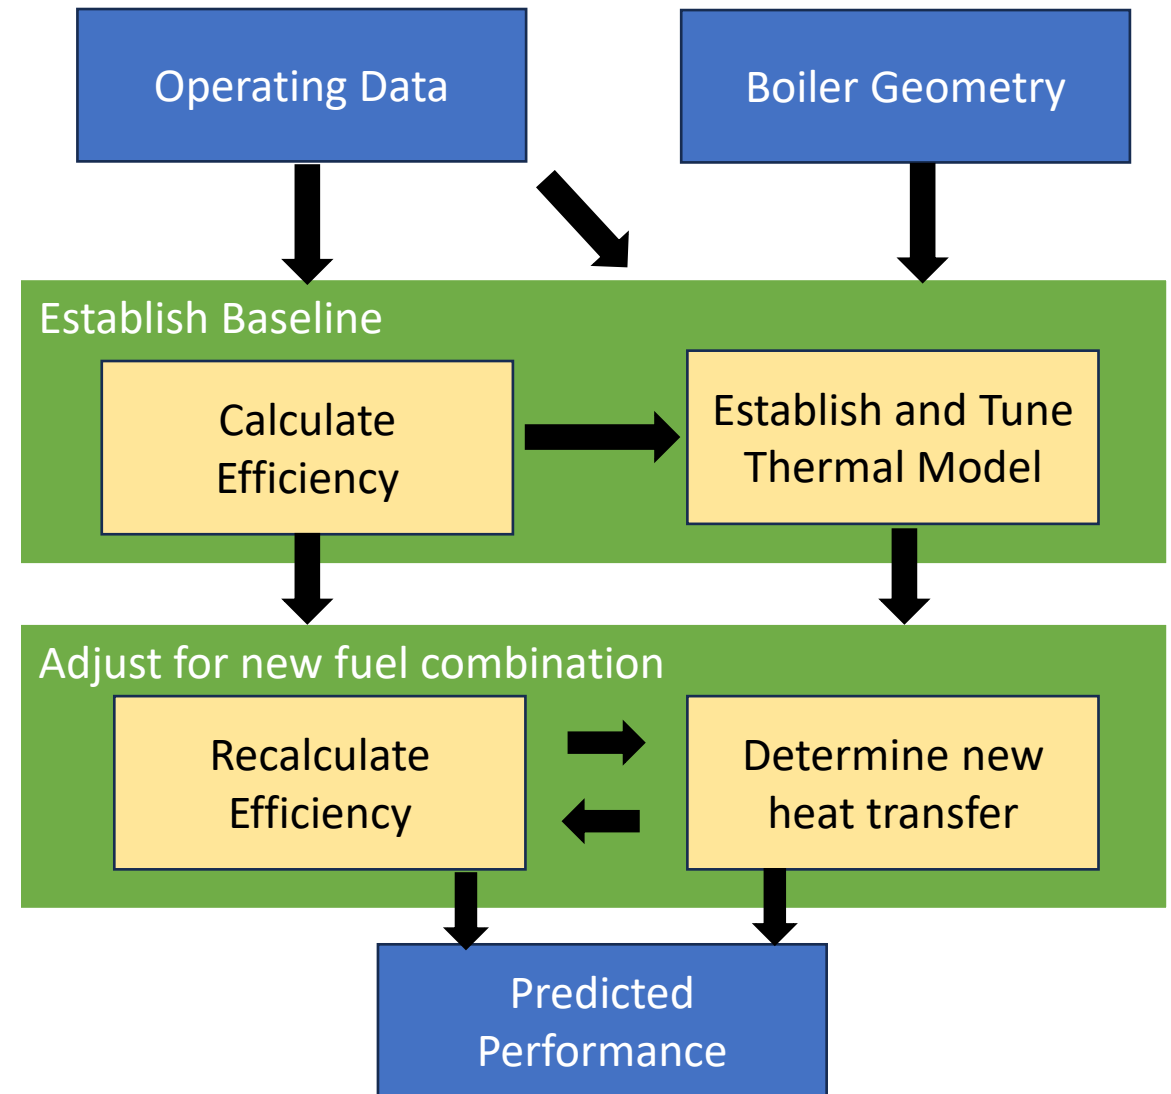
Operating Data

Boiler Geometry

Establish Baseline

Calculate Efficiency

Establish and Tune Thermal Model

Adjust for new fuel combination

Recalculate Efficiency

Determine new heat transfer

Predicted Performance